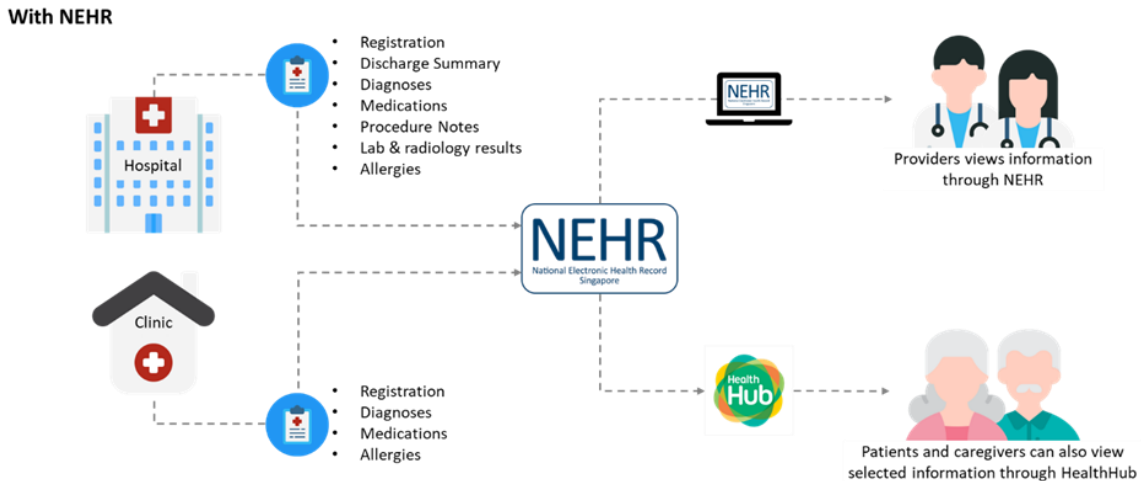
With NEHR

Hospital

- Registration
- Discharge Summary
- Diagnoses
- Medications
- Procedure Notes
- Lab & radiology results
- Allergies

NEHR

Providers views information through NEHR

NEHR
National Electronic Health Record
Singapore

Clinic

- Registration
- Diagnoses
- Medications
- Allergies

Health Hub

Patients and caregivers can also view selected information through HealthHub